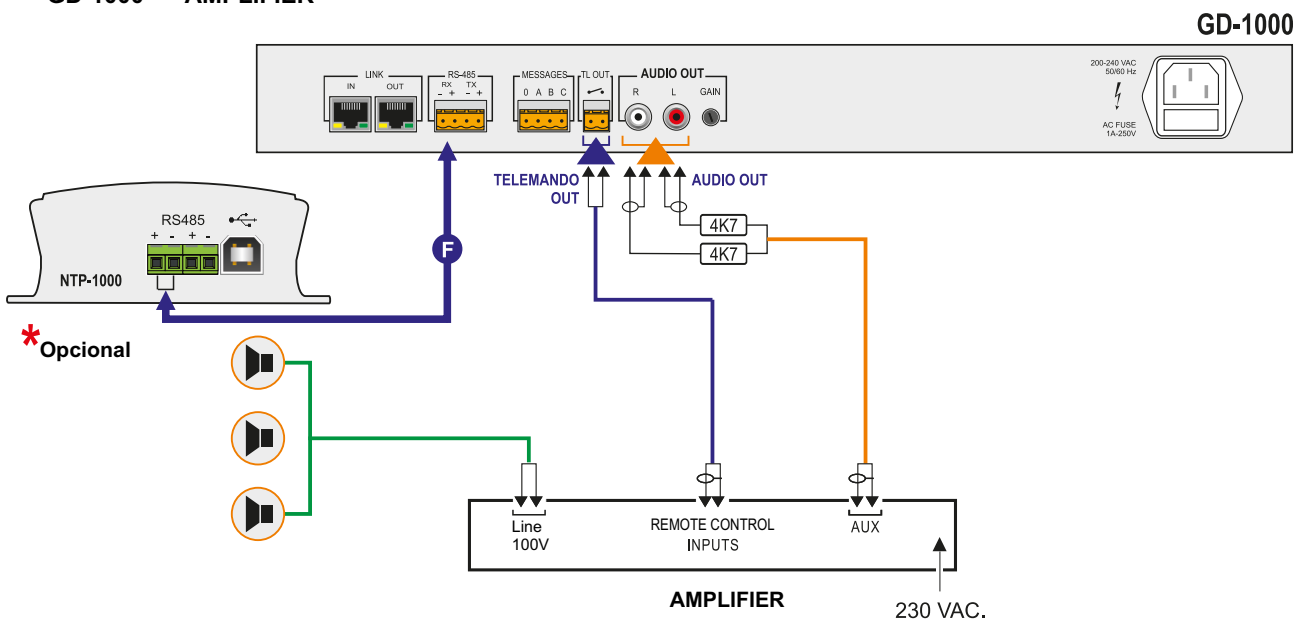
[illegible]

GD-1000

LINK
IN OUT
RS-485
RX TX
– + – +
MESSAGES
0 A B C
TL OUT
AUDIO OUT
R L GAIN

200-240 VAC
50/60 Hz

AC FUSE
1A-250V

TELEMANDO
OUT

AUDIO OUT

4K7
4K7

RS485
+ - + -

NTP-1000

F

*Opcional

Line
100V

REMOTE CONTROL
INPUTS

AUX

AMPLIFIER

230 VAC.